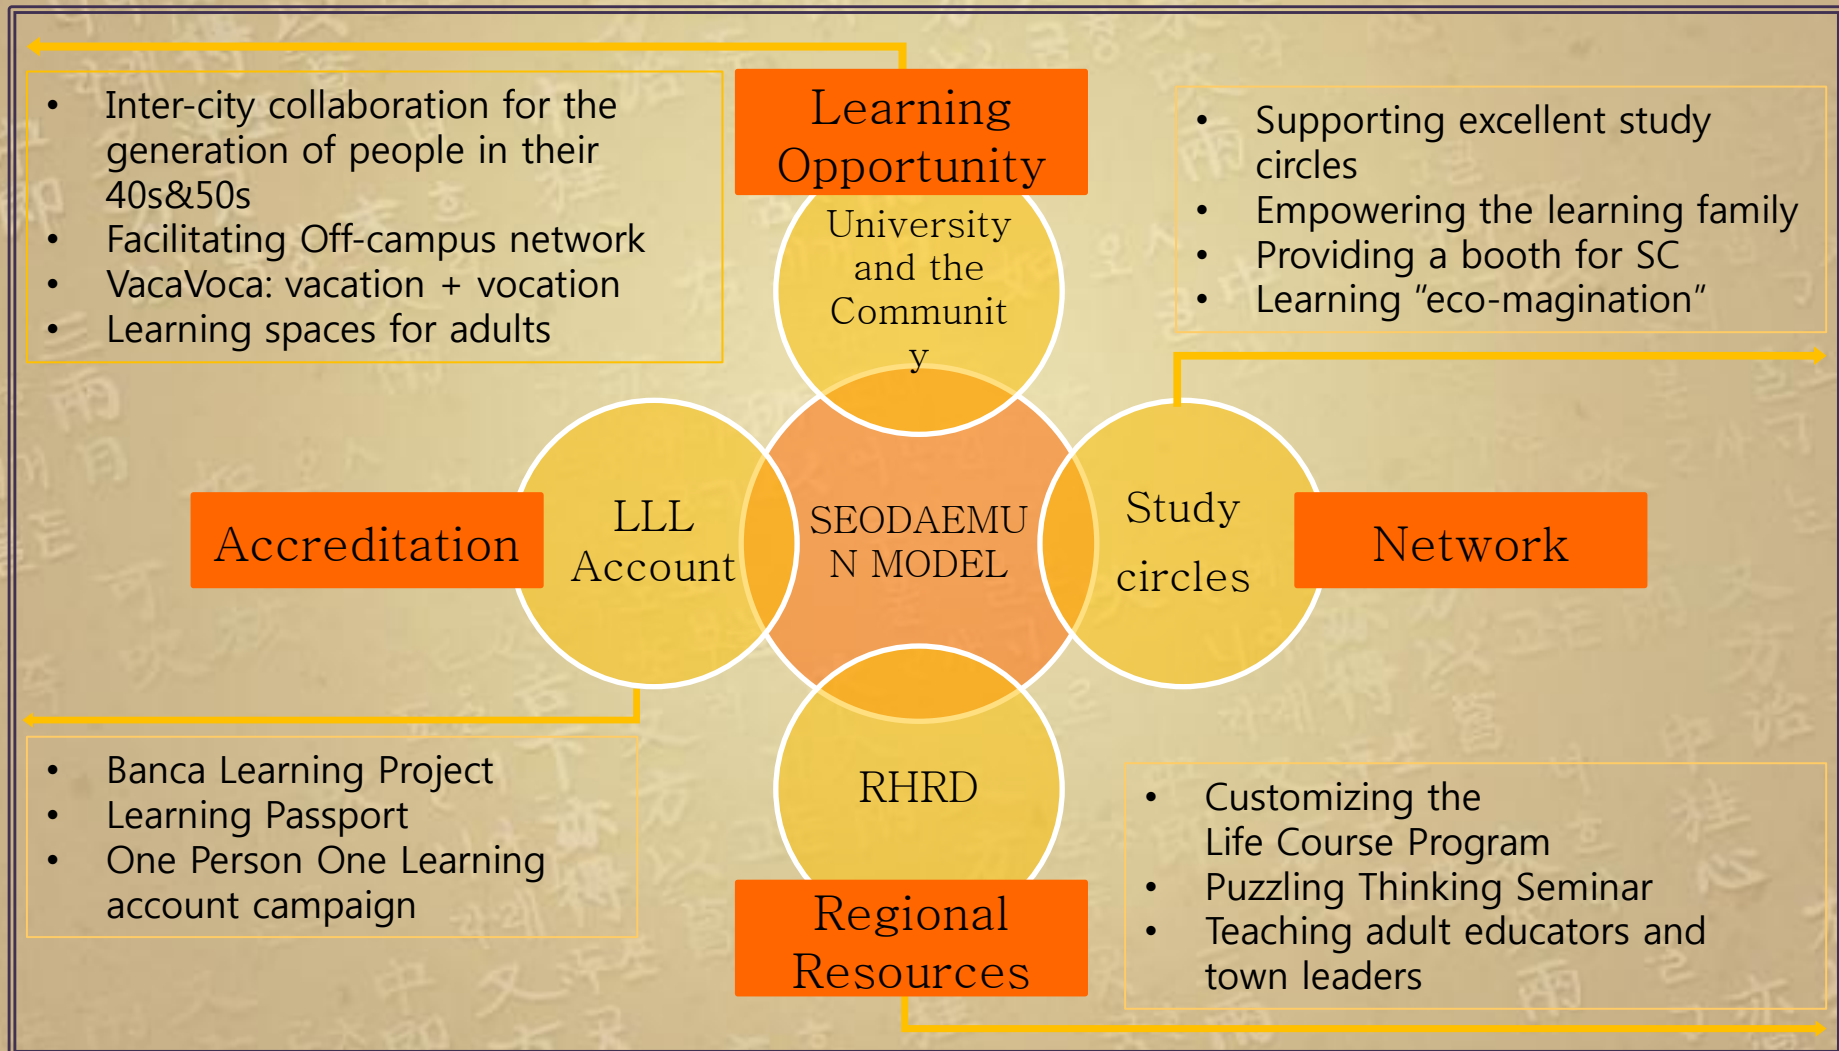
- Inter-city collaboration for the generation of people in their 40s&50s
- Facilitating Off-campus network
- VacaVoca: vacation + vocation
- Learning spaces for adults

Learning Opportunity

University and the Communit y

- Supporting excellent study circles
- Empowering the learning family
- Providing a booth for SC
- Learning “eco-magination”

Accreditation

LLL Account

SEODAEMU N MODEL

Study circles

Network

- Banca Learning Project
- Learning Passport
- One Person One Learning account campaign

RHRD

Regional Resources

- Customizing the Life Course Program
- Puzzling Thinking Seminar
- Teaching adult educators and town leaders